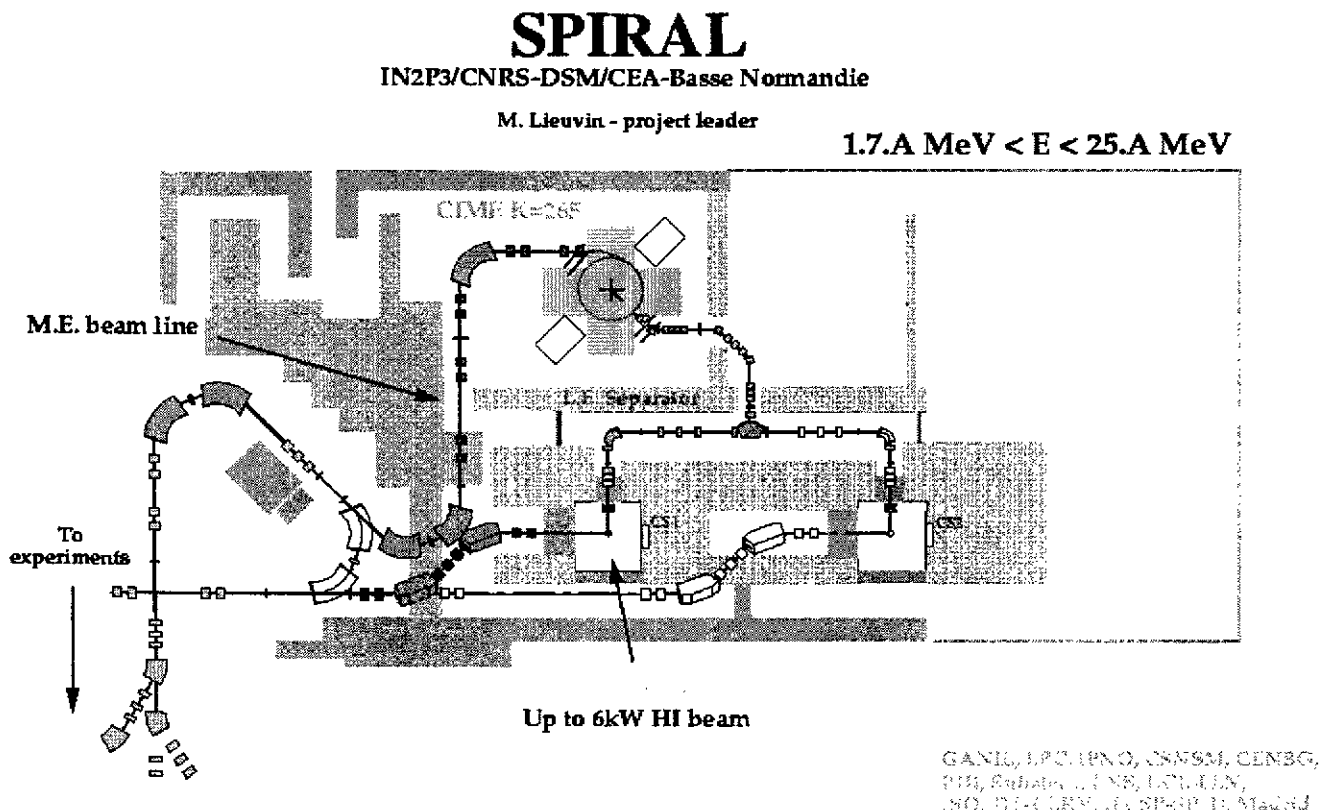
SPIRAL
IN2P3/CNRS-DSM/CEA-Basse Normandie

M. Lieuvin - project leader

1.7.A MeV < E < 25.A MeV

CIME K=265

M.E. beam line

L.E. Separator

To experiments

CS1

CS2

Up to 6kW HI beam

GANIL, LPC, IPNO, CSNSM, CENBG, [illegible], Subatech, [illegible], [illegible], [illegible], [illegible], Madrid